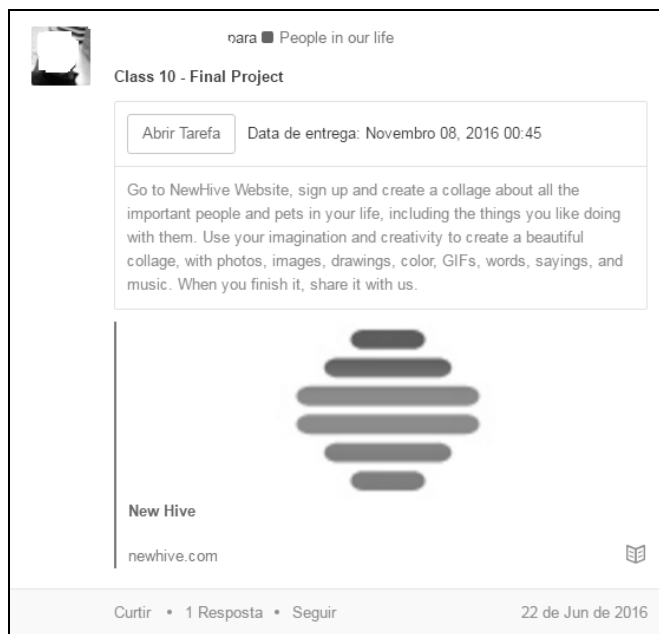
para ■ People in our life

Class 10 - Final Project

Abrir Tarefa Data de entrega: Novembro 08, 2016 00:45

Go to NewHive Website, sign up and create a collage about all the important people and pets in your life, including the things you like doing with them. Use your imagination and creativity to create a beautiful collage, with photos, images, drawings, color, GIFs, words, sayings, and music. When you finish it, share it with us.

New Hive

newhive.com

Curtir • 1 Resposta • Seguir 22 de Jun de 2016